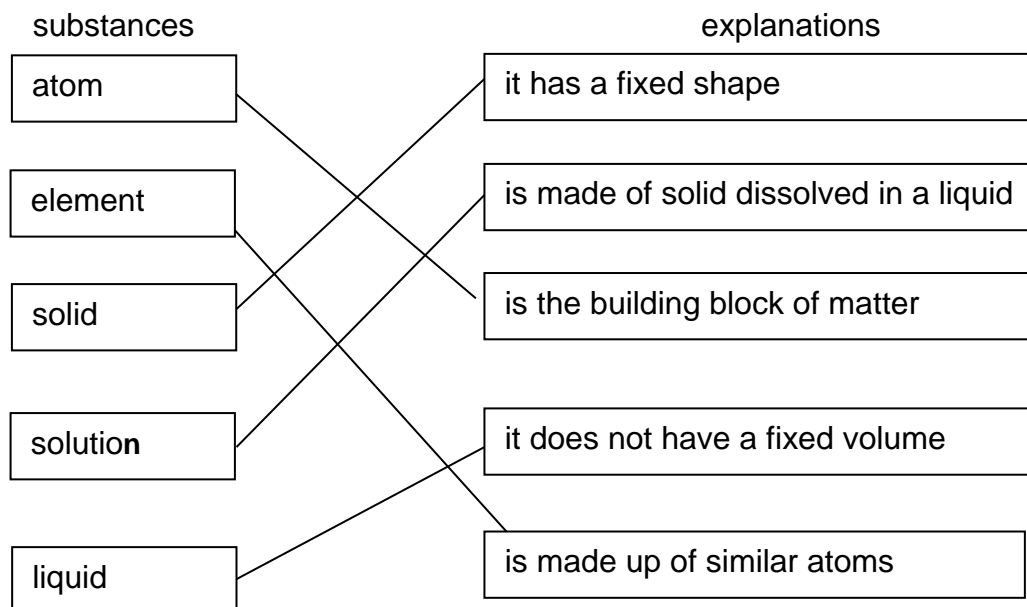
substances

explanations

atom

element

solid

solution

liquid

it has a fixed shape

is made of solid dissolved in a liquid

is the building block of matter

it does not have a fixed volume

is made up of similar atoms